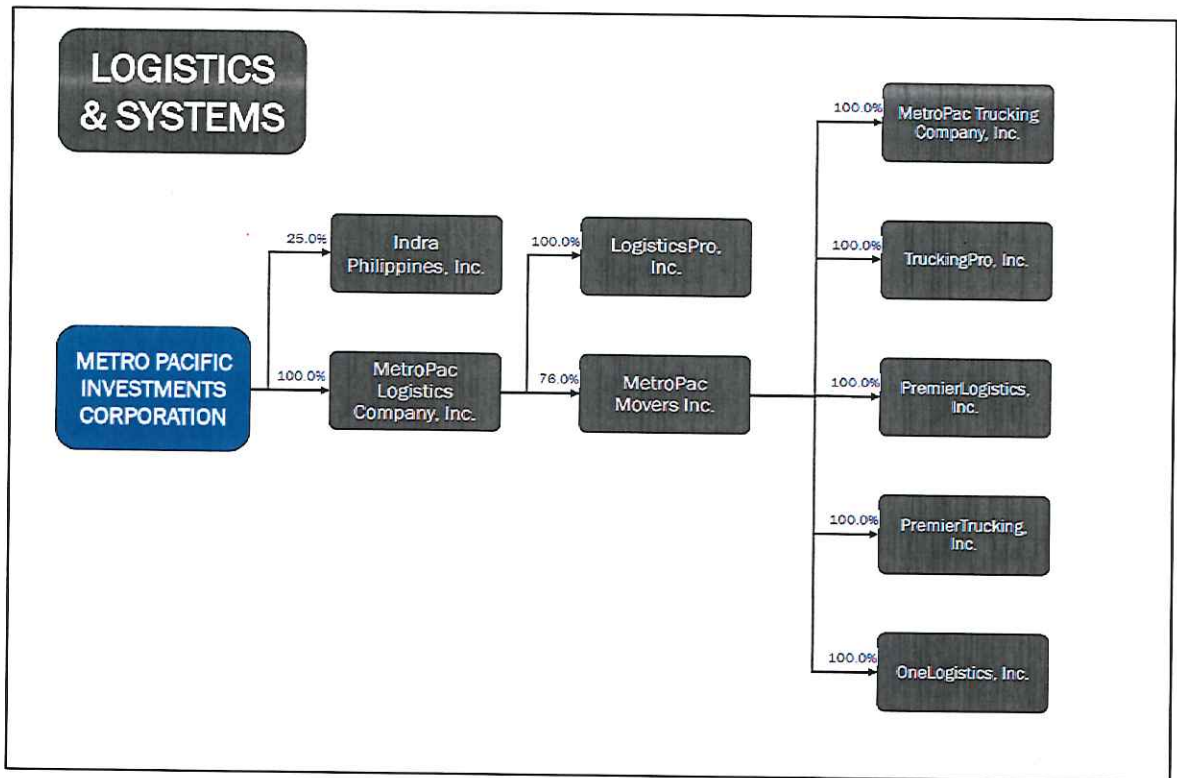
LOGISTICS & SYSTEMS

METRO PACIFIC INVESTMENTS CORPORATION

25.0%

Indra Philippines, Inc.

100.0%

MetroPac Logistics Company, Inc.

100.0%

LogisticsPro, Inc.

76.0%

MetroPac Movers Inc.

100.0%

MetroPac Trucking Company, Inc.

100.0%

TruckingPro, Inc.

100.0%

PremierLogistics, Inc.

100.0%

PremierTrucking, Inc.

100.0%

OneLogistics, Inc.